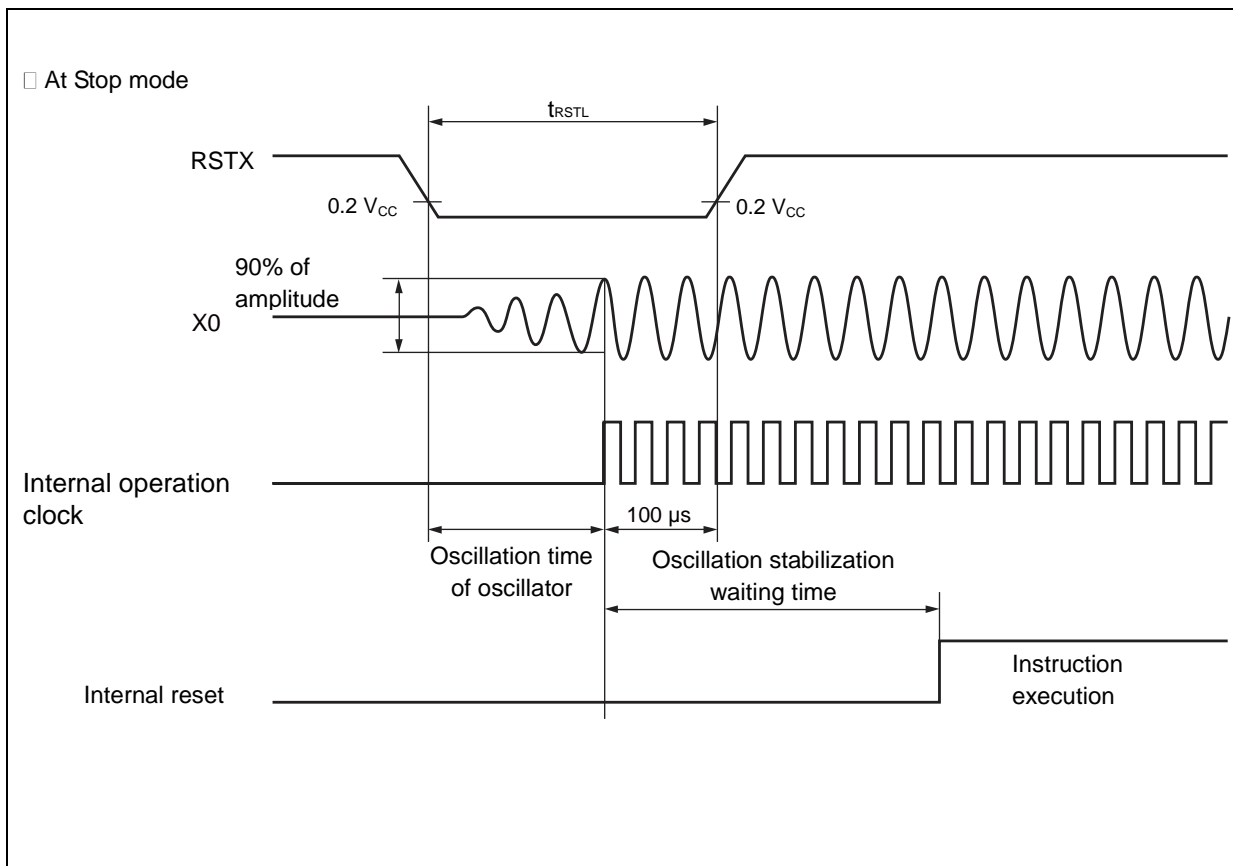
□ At Stop mode

$t_{RSTL}$

RSTX

0.2 $V_{CC}$

0.2 $V_{CC}$

90% of amplitude

X0

Internal operation clock

100 μs

Oscillation time of oscillator

Oscillation stabilization waiting time

Internal reset

Instruction execution